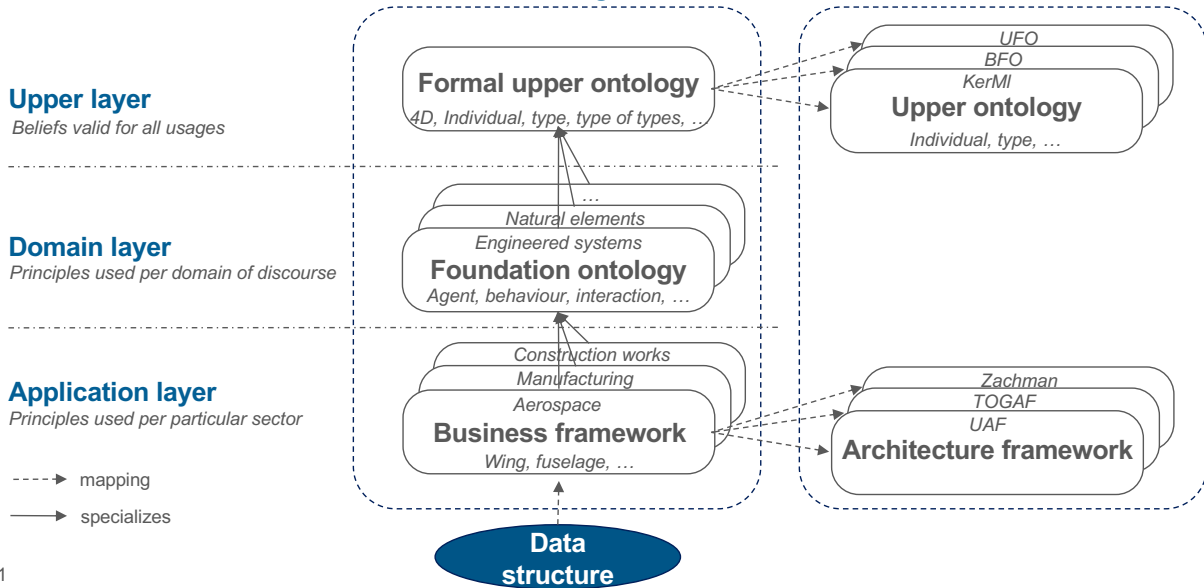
Upper layer
Beliefs valid for all usages

Formal upper ontology
4D, Individual, type, type of types, …

UFO
BFO
KerMI
Upper ontology
Individual, type, …

Domain layer
Principles used per domain of discourse

…
Natural elements
Engineered systems
Foundation ontology
Agent, behaviour, interaction, …

Application layer
Principles used per particular sector

Construction works
Manufacturing
Aerospace
Business framework
Wing, fuselage, …

Zachman
TOGAF
UAF
Architecture framework

mapping
specializes

Data structure

1